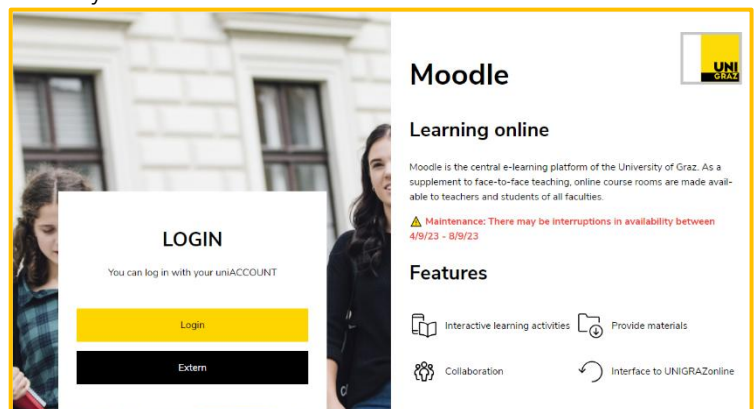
LOGIN

You can log in with your uniACCOUNT

Login

Extern

UNI GRAZ

Moodle

Learning online

Moodle is the central e-learning platform of the University of Graz. As a supplement to face-to-face teaching, online course rooms are made available to teachers and students of all faculties.

Maintenance: There may be interruptions in availability between 4/9/23 - 8/9/23

Features

Interactive learning activities

Provide materials

Collaboration

Interface to UNIGRAZonline